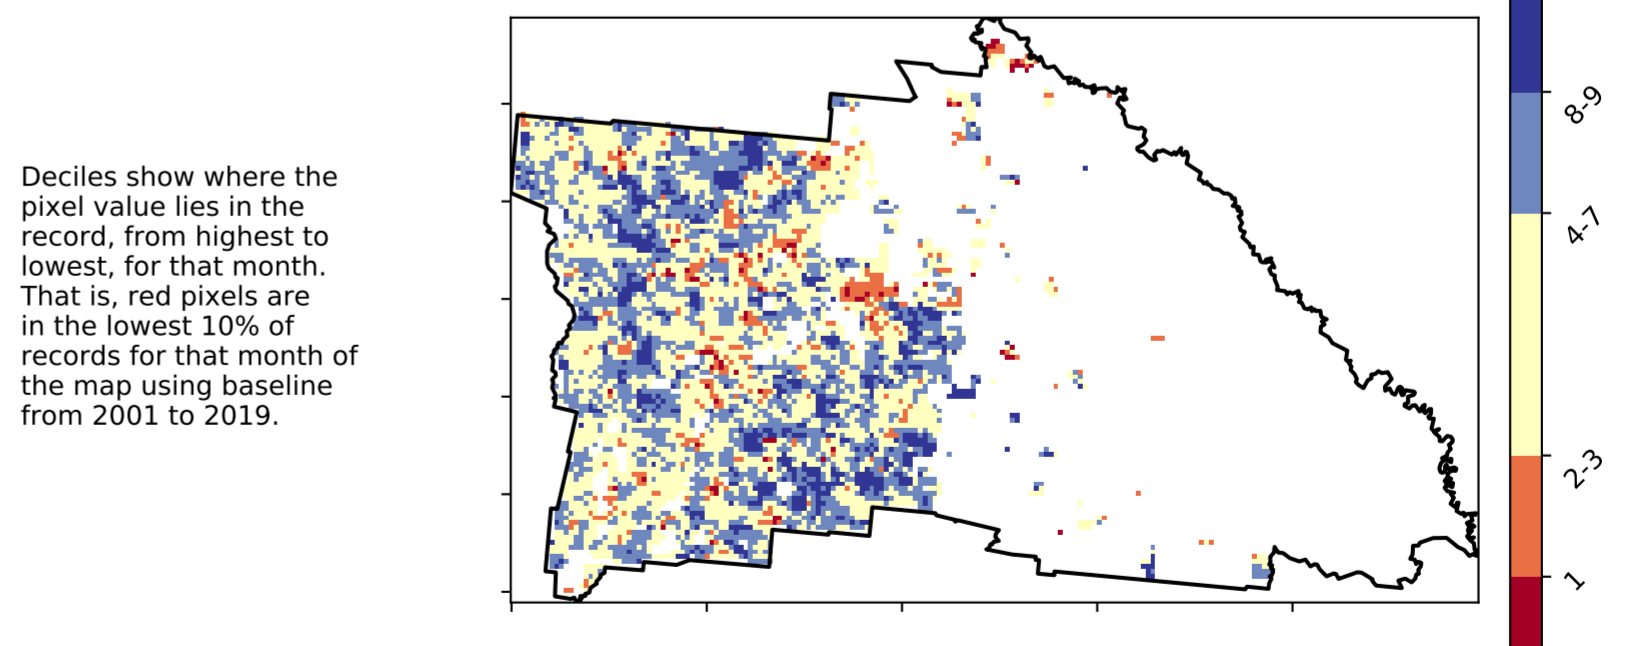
Deciles show where the pixel value lies in the record, from highest to lowest, for that month. That is, red pixels are in the lowest 10% of records for that month of the map using baseline from 2001 to 2019.

8-9
4-7
2-3
1